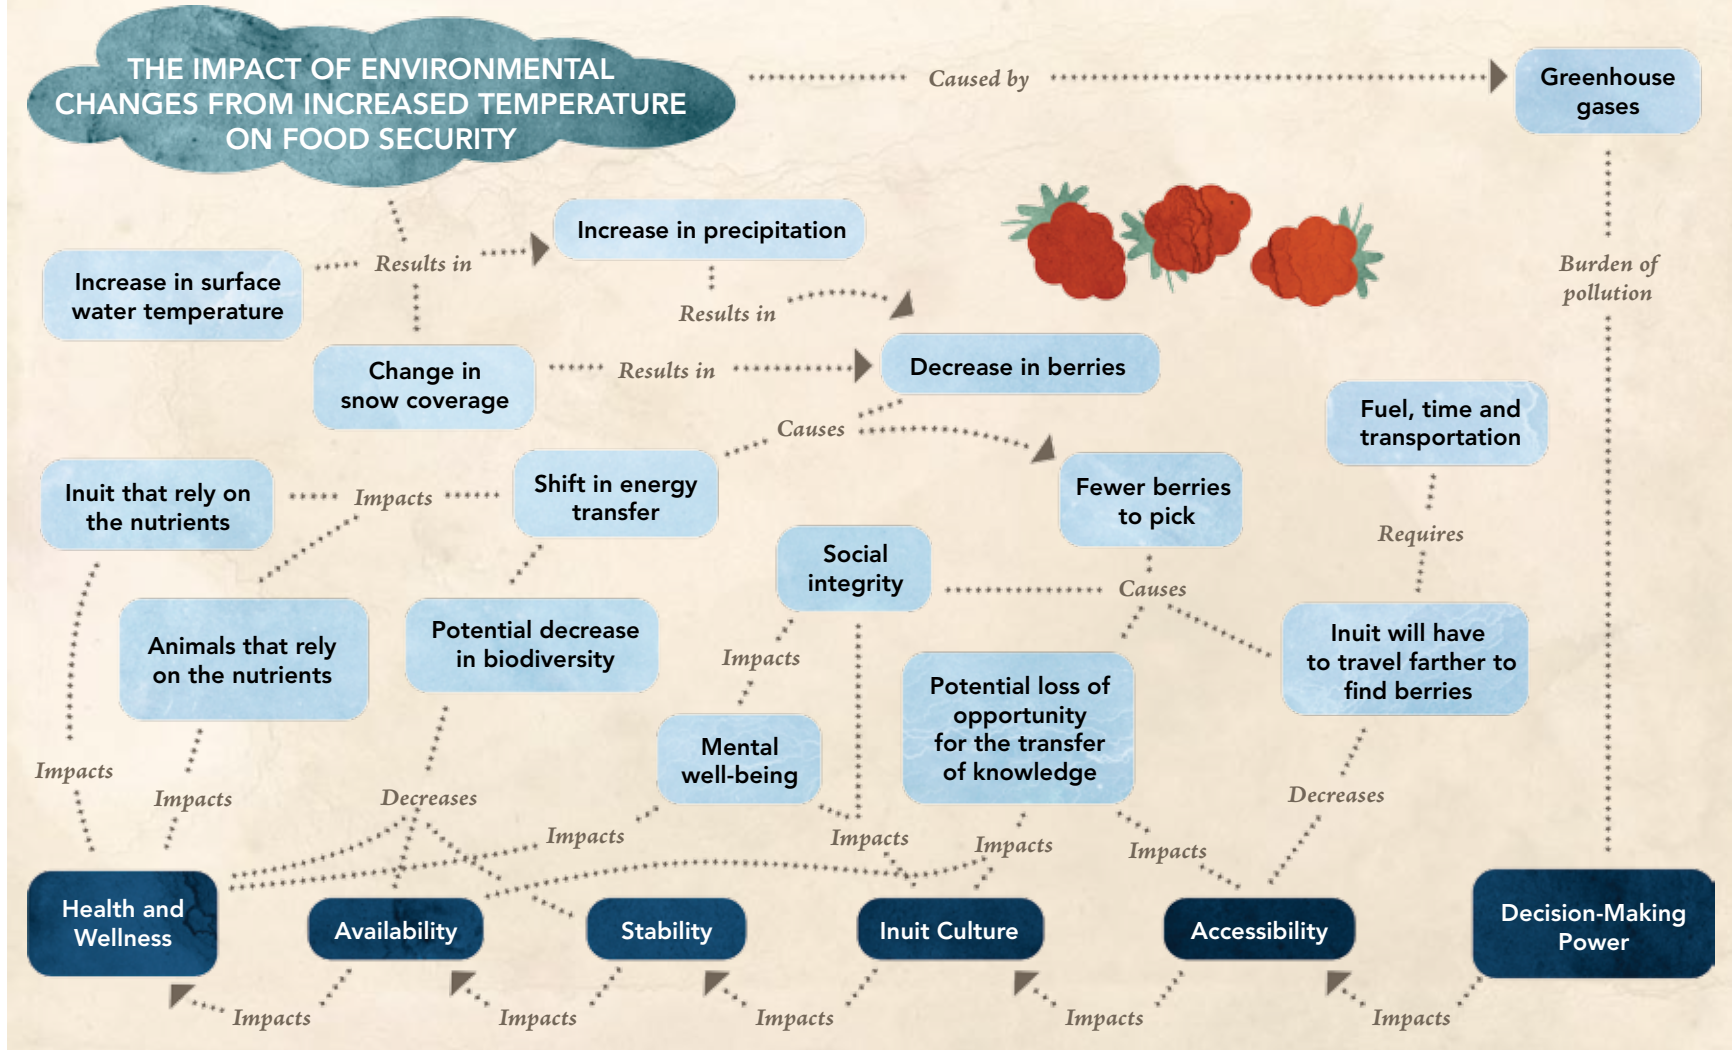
THE IMPACT OF ENVIRONMENTAL CHANGES FROM INCREASED TEMPERATURE ON FOOD SECURITY

Caused by

Greenhouse gases

Increase in precipitation

Results in

Increase in surface water temperature

Results in

Burden of pollution

Change in snow coverage

Results in

Decrease in berries

Fuel, time and transportation

Causes

Inuit that rely on the nutrients

Impacts

Shift in energy transfer

Fewer berries to pick

Requires

Social integrity

Causes

Animals that rely on the nutrients

Potential decrease in biodiversity

Impacts

Inuit will have to travel farther to find berries

Potential loss of opportunity for the transfer of knowledge

Mental well-being

Impacts

Impacts

Decreases

Decreases

Impacts

Impacts

Impacts

Impacts

Health and Wellness

Availability

Stability

Inuit Culture

Accessibility

Decision-Making Power

Impacts

Impacts

Impacts

Impacts

Impacts